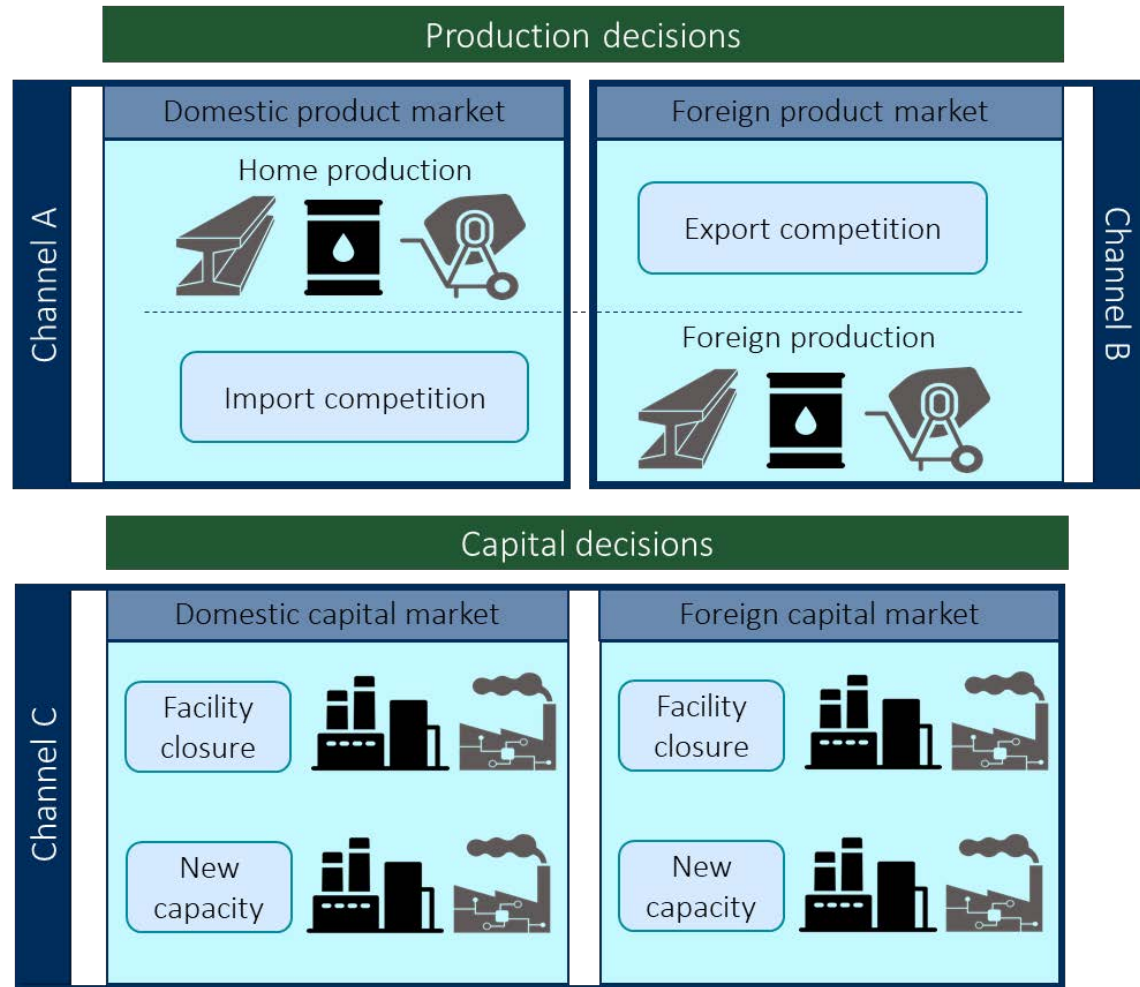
Production decisions

Channel A

Domestic product market

Home production

Import competition

Foreign product market

Export competition

Foreign production

Channel B

Capital decisions

Channel C

Domestic capital market

Facility closure

New capacity

Foreign capital market

Facility closure

New capacity